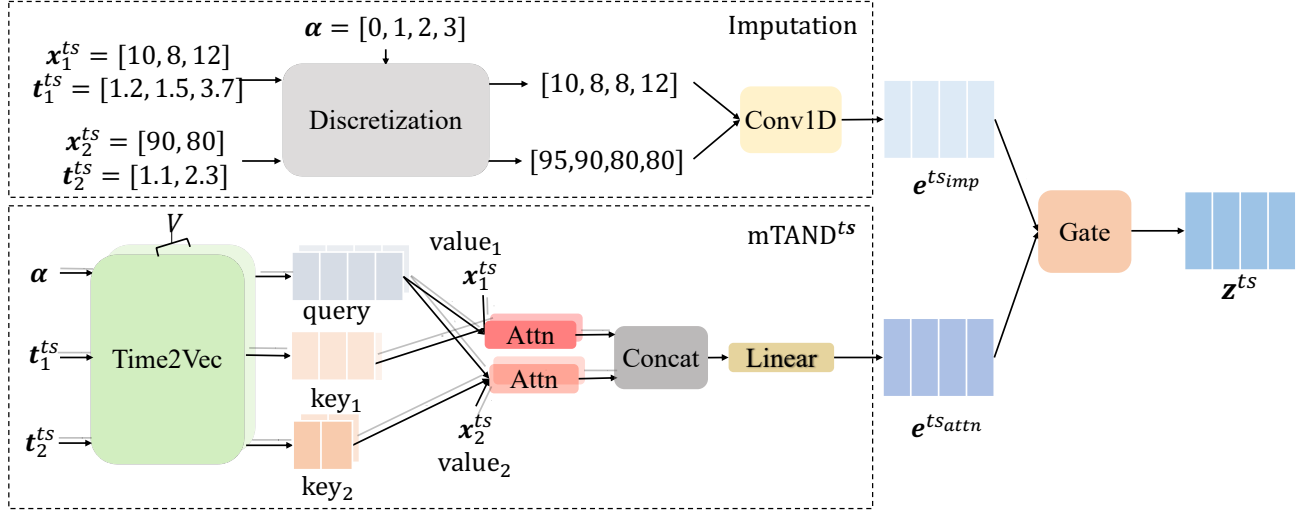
Imputation

$\boldsymbol{\alpha} = [0, 1, 2, 3]$

$\boldsymbol{x}_1^{ts} = [10, 8, 12]$
$\boldsymbol{t}_1^{ts} = [1.2, 1.5, 3.7]$

$\boldsymbol{x}_2^{ts} = [90, 80]$
$\boldsymbol{t}_2^{ts} = [1.1, 2.3]$

Discretization

[10, 8, 8, 12]

[95,90,80,80]

Conv1D

$\boldsymbol{e}^{ts_{imp}}$

Gate

$\boldsymbol{z}^{ts}$

mTAND$^{\boldsymbol{ts}}$

$V$

$\boldsymbol{\alpha}$

$\boldsymbol{t}_1^{ts}$

$\boldsymbol{t}_2^{ts}$

Time2Vec

query

key$_1$

key$_2$

value$_1$
$\boldsymbol{x}_1^{ts}$

Attn

Attn

$\boldsymbol{x}_2^{ts}$
value$_2$

Concat

Linear

$\boldsymbol{e}^{ts_{attn}}$